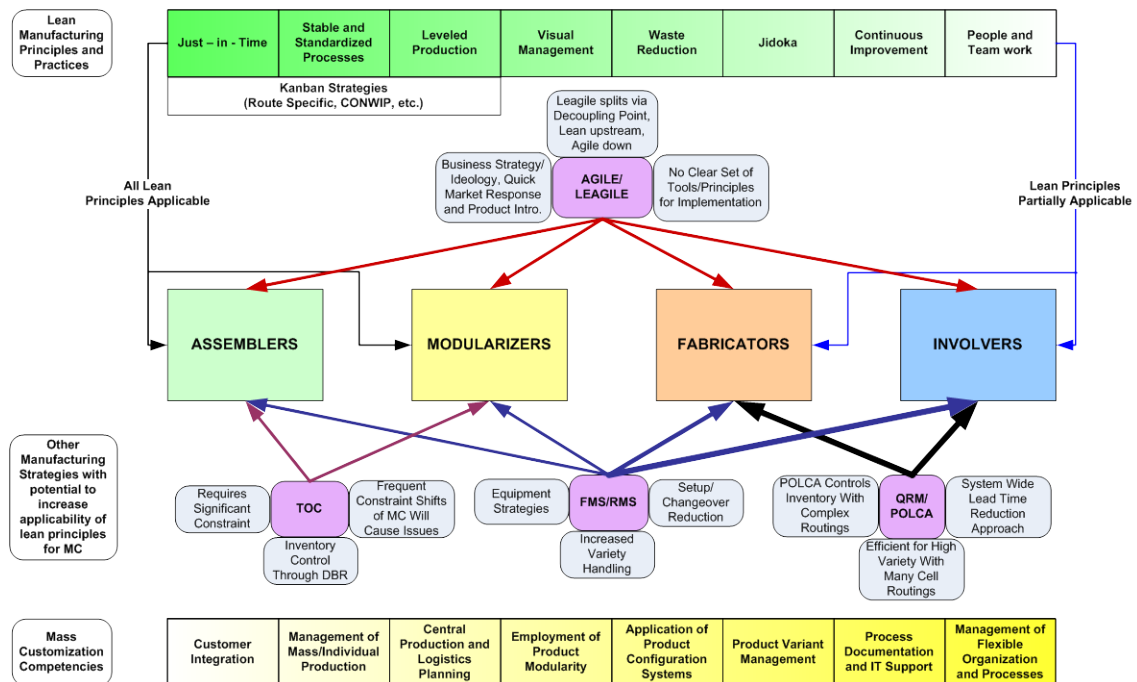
Lean Manufacturing Principles and Practices

| Just – in - Time | Stable and Standardized Processes | Leveled Production | Visual Management | Waste Reduction | Jidoka | Continuous Improvement | People and Team work |
|---|---|---|---|---|---|---|---|

Kanban Strategies (Route Specific, CONWIP, etc.)

All Lean Principles Applicable

Lean Principles Partially Applicable

Leagile splits via Decoupling Point, Lean upstream, Agile down

Business Strategy/ Ideology, Quick Market Response and Product Intro.

AGILE/ LEAGILE

No Clear Set of Tools/Principles for Implementation

ASSEMBLERS

MODULARIZERS

FABRICATORS

INVOLVERS

Other Manufacturing Strategies with potential to increase applicability of lean principles for MC

Requires Significant Constraint

TOC

Frequent Constraint Shifts of MC Will Cause Issues

Inventory Control Through DBR

Equipment Strategies

FMS/RMS

Setup/ Changeover Reduction

Increased Variety Handling

POLCA Controls Inventory With Complex Routings

QRM/ POLCA

System Wide Lead Time Reduction Approach

Efficient for High Variety With Many Cell Routings

Mass Customization Competencies

| Customer Integration | Management of Mass/Individual Production | Central Production and Logistics Planning | Employment of Product Modularity | Application of Product Configuration Systems | Product Variant Management | Process Documentation and IT Support | Management of Flexible Organization and Processes |
|---|---|---|---|---|---|---|---|